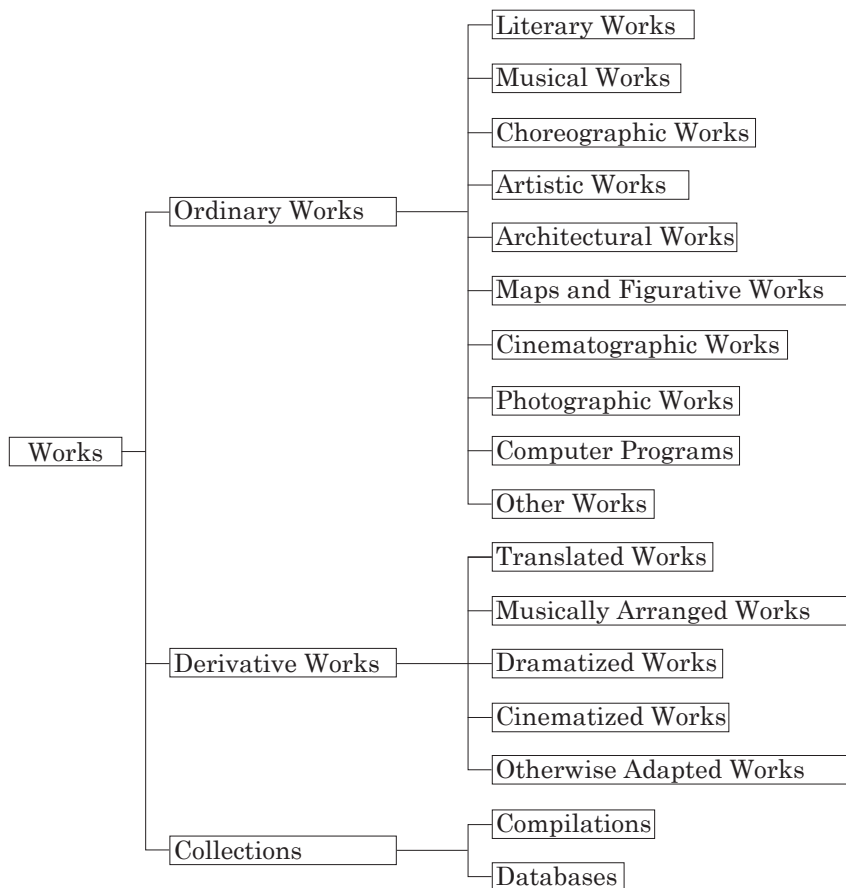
Works

Ordinary Works

Literary Works

Musical Works

Choreographic Works

Artistic Works

Architectural Works

Maps and Figurative Works

Cinematographic Works

Photographic Works

Computer Programs

Other Works

Derivative Works

Translated Works

Musically Arranged Works

Dramatized Works

Cinematized Works

Otherwise Adapted Works

Collections

Compilations

Databases